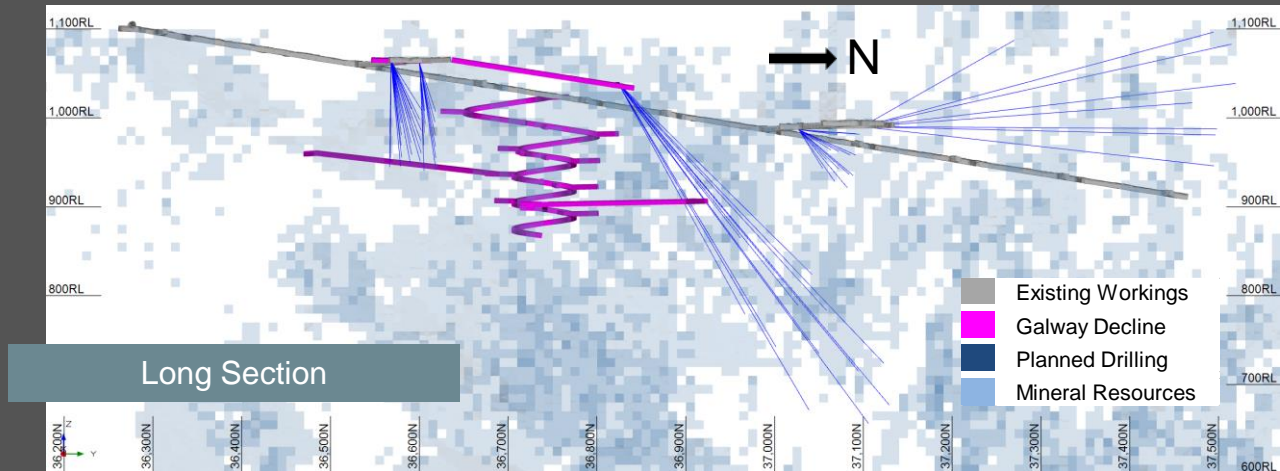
1,100RL
1,000RL
900RL
800RL
1,100RL
1,000RL
900RL
800RL
700RL
600RL

N

Existing Workings
Galway Decline
Planned Drilling
Mineral Resources

Long Section

Z
Y

36,200N
36,300N
36,400N
36,500N
36,600N
36,700N
36,800N
36,900N
37,000N
37,100N
37,200N
37,300N
37,400N
37,500N